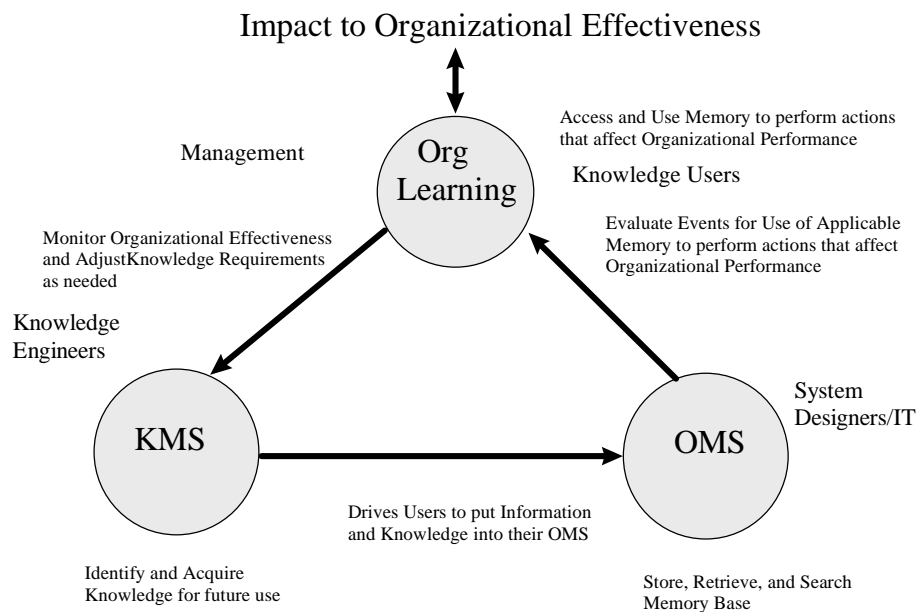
Impact to Organizational Effectiveness

Access and Use Memory to perform actions that affect Organizational Performance

Management

Org Learning

Knowledge Users

Evaluate Events for Use of Applicable Memory to perform actions that affect Organizational Performance

Monitor Organizational Effectiveness and AdjustKnowledge Requirements as needed

Knowledge Engineers

System Designers/IT

KMS

OMS

Drives Users to put Information and Knowledge into their OMS

Identify and Acquire Knowledge for future use

Store, Retrieve, and Search Memory Base